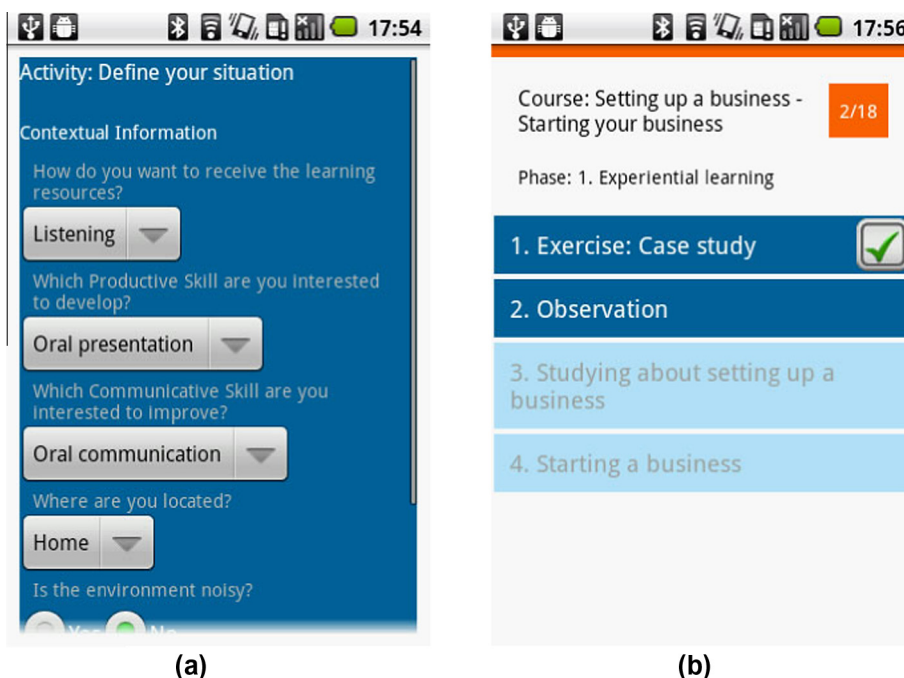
17:54

Activity: Define your situation

Contextual Information

How do you want to receive the learning resources?

Listening

Which Productive Skill are you interested to develop?

Oral presentation

Which Communicative Skill are you interested to improve?

Oral communication

Where are you located?

Home

Is the environment noisy?

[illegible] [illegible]

(a)

17:56

Course: Setting up a business - Starting your business

2/18

Phase: 1. Experiential learning

1. Exercise: Case study

2. Observation

3. Studying about setting up a business

4. Starting a business

(b)